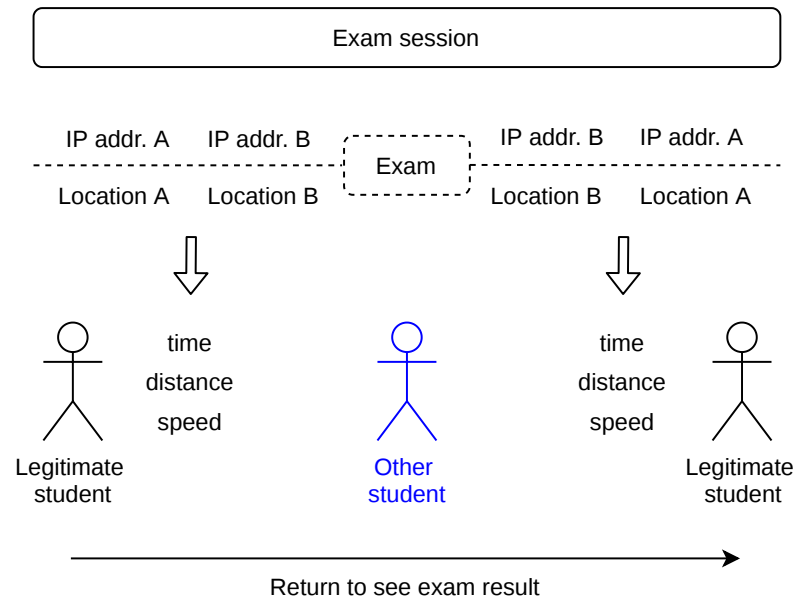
Exam session

IP addr. A
Location A

IP addr. B
Location B

Exam

IP addr. B
Location B

IP addr. A
Location A

time
distance
speed

time
distance
speed

Legitimate student

Other student

Legitimate student

Return to see exam result